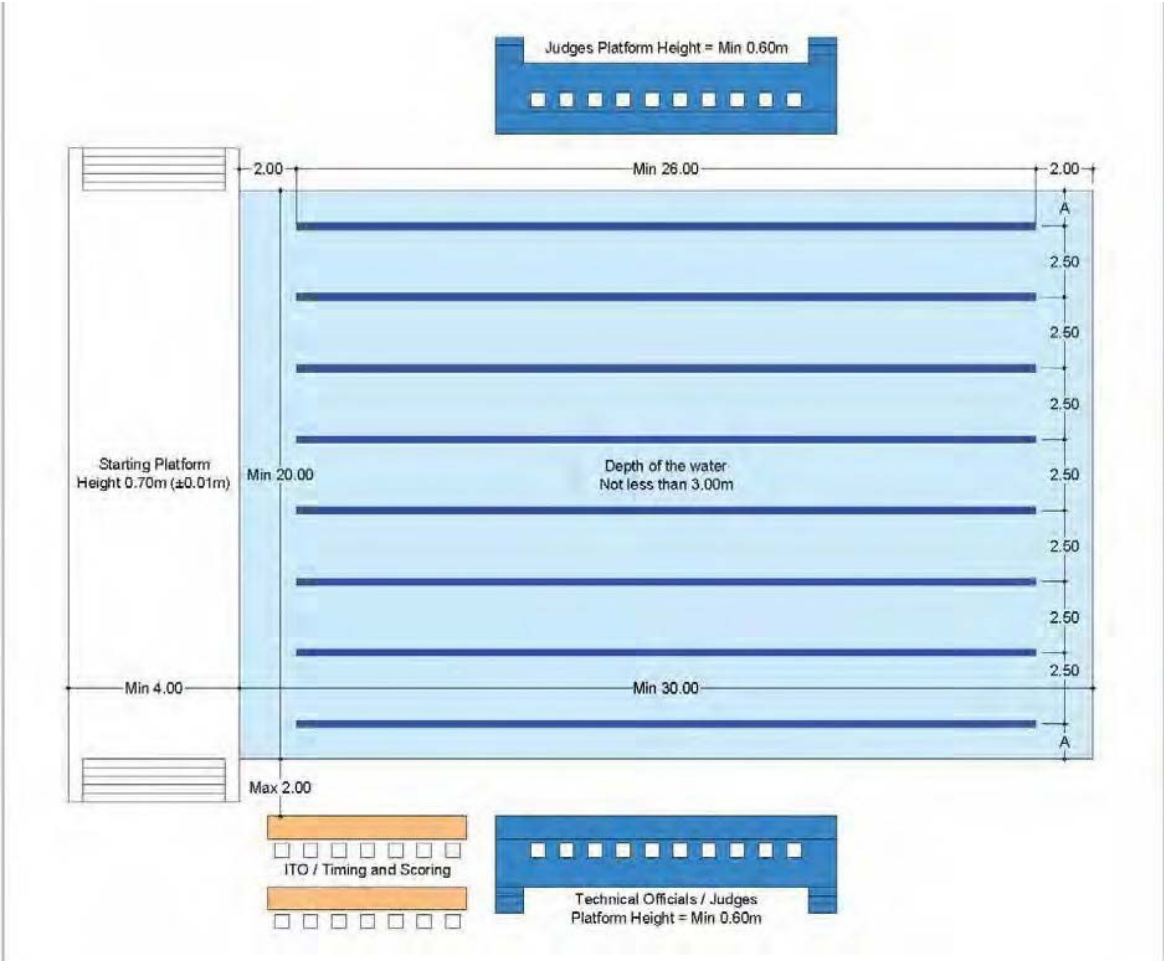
Judges Platform Height = Min 0.60m

2.00

Min 26.00

2.00

A

2.50

2.50

2.50

2.50

2.50

2.50

2.50

A

Starting Platform
Height 0.70m (±0.01m)

Min 20.00

Depth of the water
Not less than 3.00m

Min 4.00

Min 30.00

Max 2.00

ITO / Timing and Scoring

Technical Officials / Judges
Platform Height = Min 0.60m